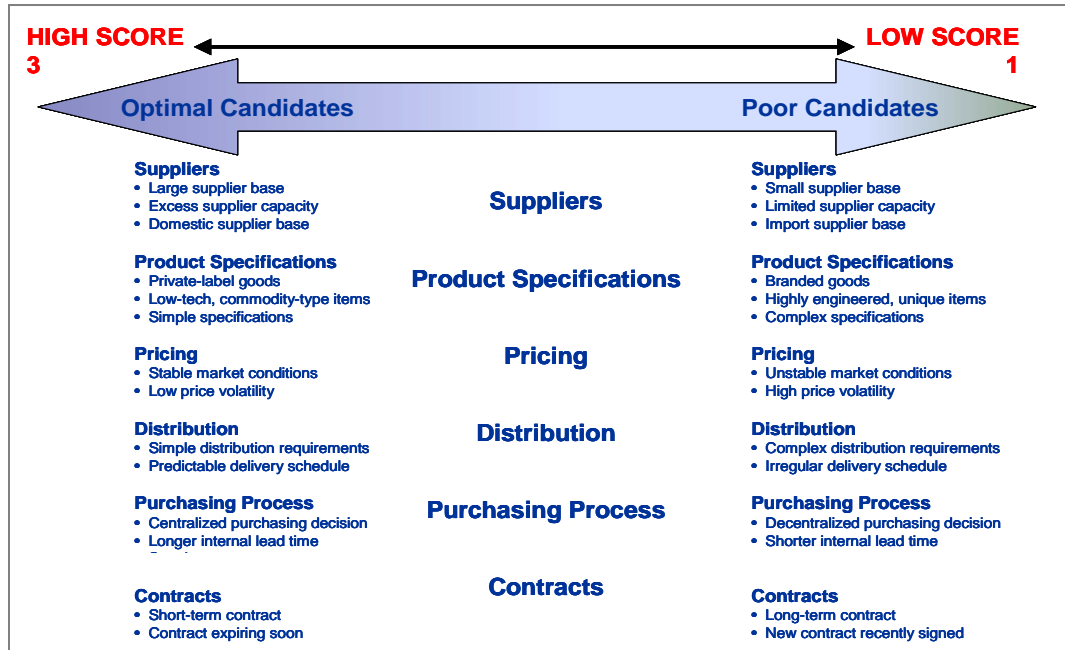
HIGH SCORE
3

LOW SCORE
1

Optimal Candidates

Poor Candidates

Suppliers
• Large supplier base
• Excess supplier capacity
• Domestic supplier base

Product Specifications
• Private-label goods
• Low-tech, commodity-type items
• Simple specifications

Pricing
• Stable market conditions
• Low price volatility

Distribution
• Simple distribution requirements
• Predictable delivery schedule

Purchasing Process
• Centralized purchasing decision
• Longer internal lead time
• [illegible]

Contracts
• Short-term contract
• Contract expiring soon

Suppliers

Product Specifications

Pricing

Distribution

Purchasing Process

Contracts

Suppliers
• Small supplier base
• Limited supplier capacity
• Import supplier base

Product Specifications
• Branded goods
• Highly engineered, unique items
• Complex specifications

Pricing
• Unstable market conditions
• High price volatility

Distribution
• Complex distribution requirements
• Irregular delivery schedule

Purchasing Process
• Decentralized purchasing decision
• Shorter internal lead time

Contracts
• Long-term contract
• New contract recently signed